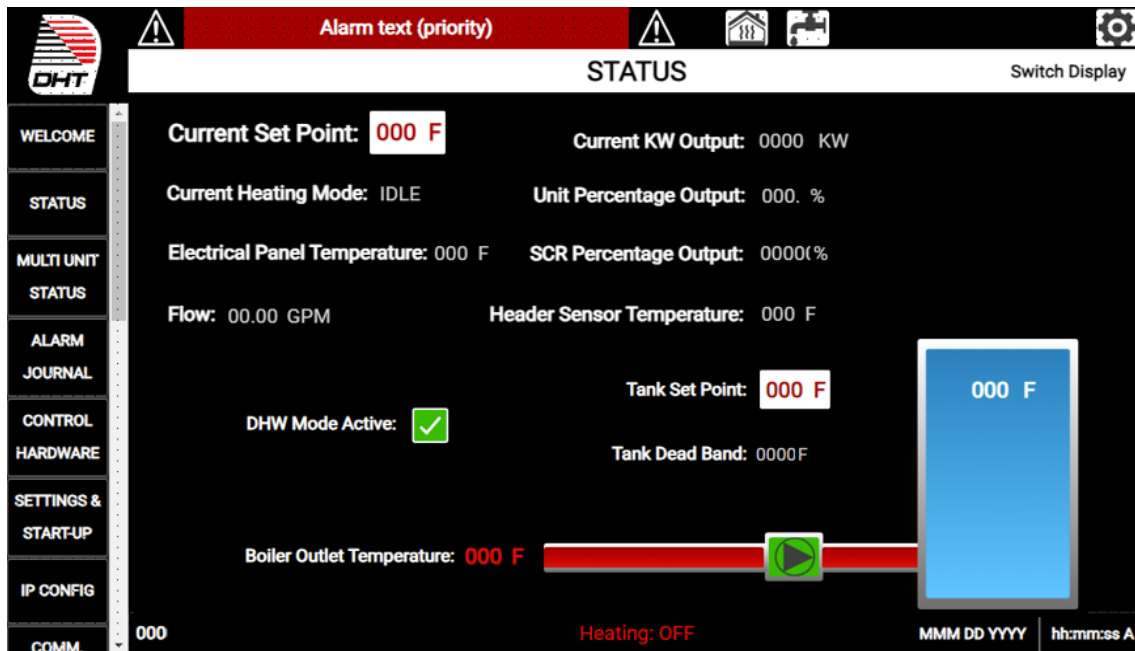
DHT

Alarm text (priority)

STATUS

Switch Display

WELCOME

STATUS

MULTI UNIT STATUS

ALARM JOURNAL

CONTROL HARDWARE

SETTINGS & START-UP

IP CONFIG

COMM

Current Set Point: 000 F

Current KW Output: 0000 KW

Current Heating Mode: IDLE

Unit Percentage Output: 000. %

Electrical Panel Temperature: 000 F

SCR Percentage Output: 0000(%

Flow: 00.00 GPM

Header Sensor Temperature: 000 F

Tank Set Point: 000 F

000 F

DHW Mode Active:

Tank Dead Band: 0000F

Boiler Outlet Temperature: 000 F

000

Heating: OFF

MMM DD YYYY

hh:mm:ss A